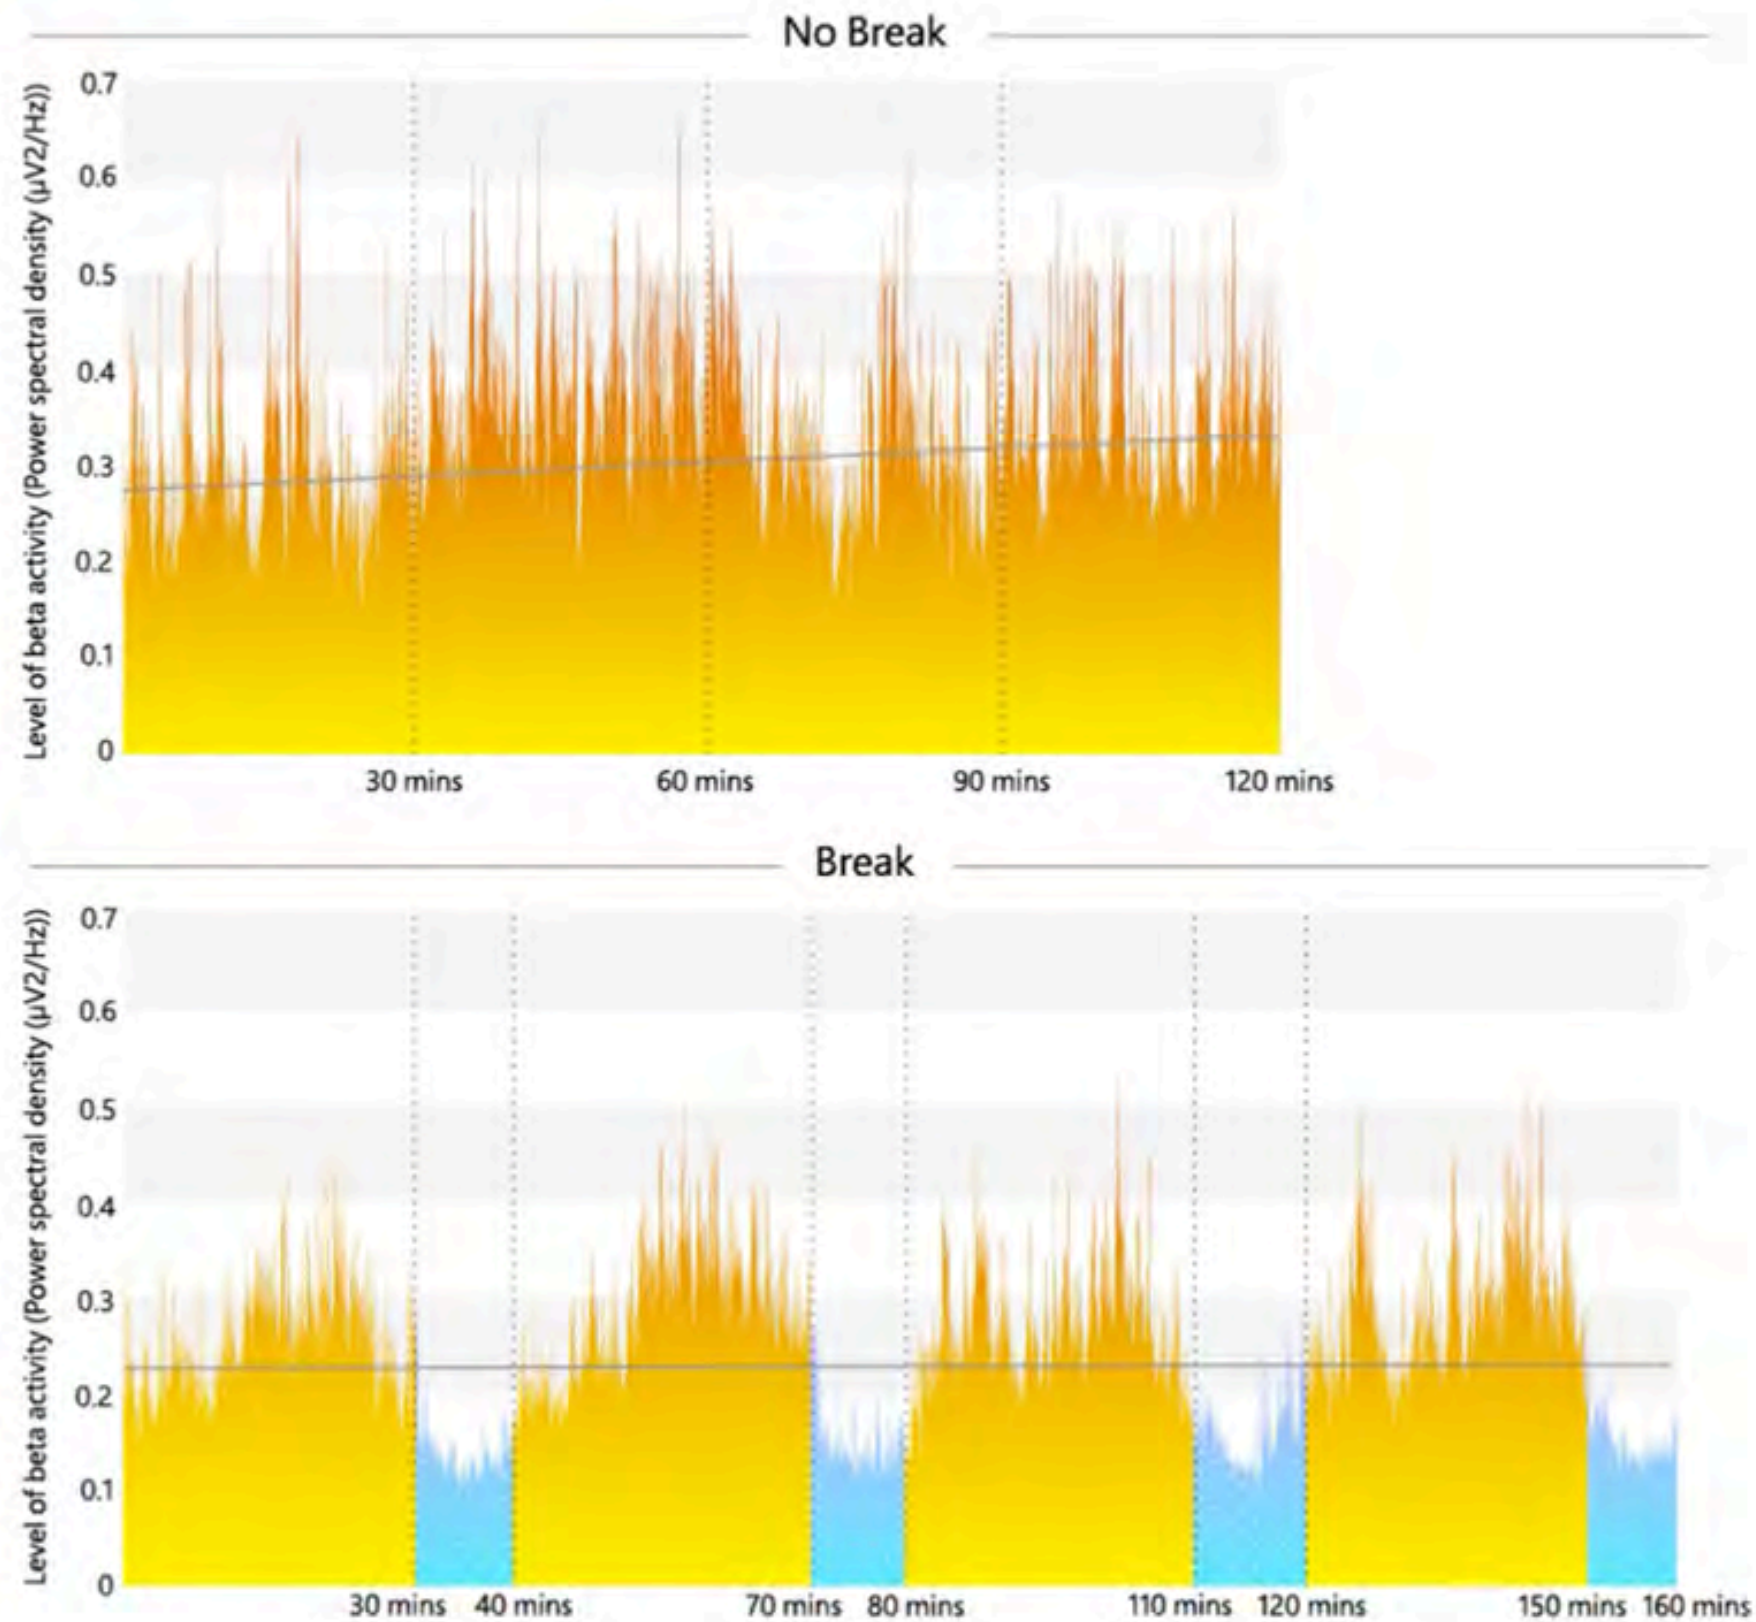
No Break

Level of beta activity (Power spectral density (µV2/Hz))

0.7
0.6
0.5
0.4
0.3
0.2
0.1
0

30 mins
60 mins
90 mins
120 mins

Break

Level of beta activity (Power spectral density (µV2/Hz))

0.7
0.6
0.5
0.4
0.3
0.2
0.1
0

30 mins
40 mins
70 mins
80 mins
110 mins
120 mins
150 mins
160 mins